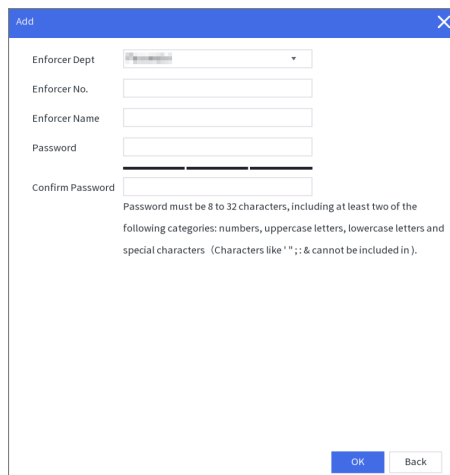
Add

Enforcer Dept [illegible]

Enforcer No.

Enforcer Name

Password

Confirm Password

Password must be 8 to 32 characters, including at least two of the following categories: numbers, uppercase letters, lowercase letters and special characters（Characters like ' " ; : & cannot be included in ).

OK

Back